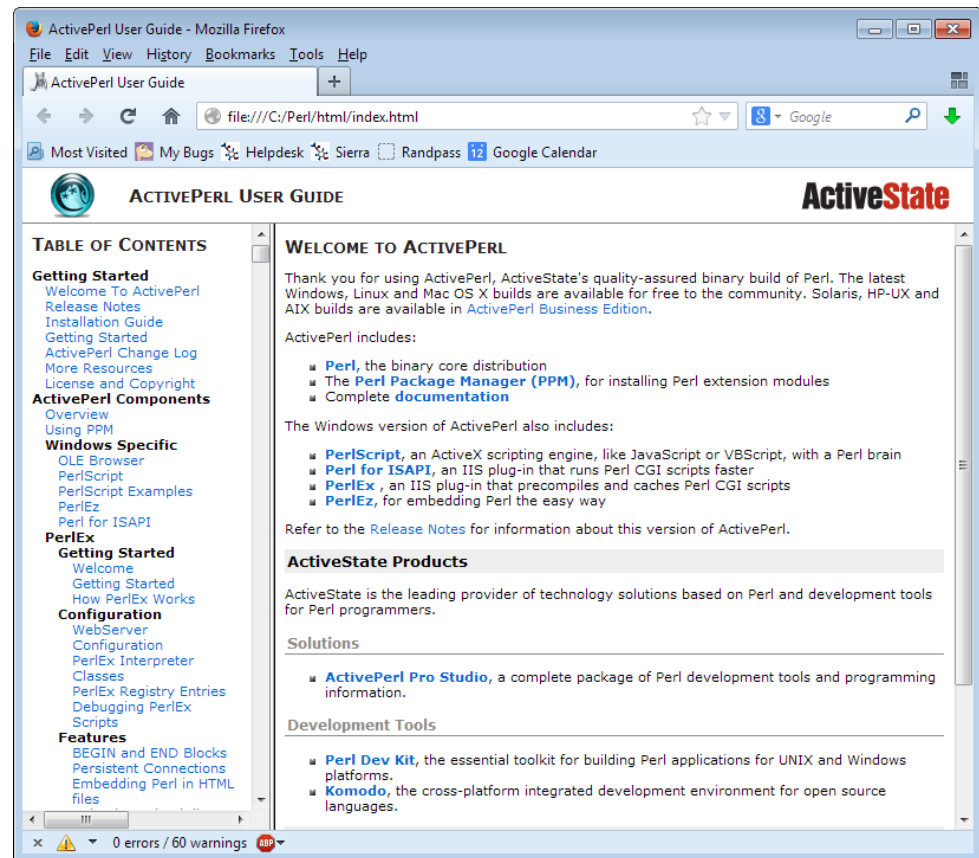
ActivePerl User Guide - Mozilla Firefox

File Edit View History Bookmarks Tools Help

ActivePerl User Guide +

file:///C:/Perl/html/index.html

Google

Most Visited My Bugs Helpdesk Sierra Randpass Google Calendar

ActivePerl User Guide

ActiveState

Table of Contents

Getting Started
Welcome To ActivePerl
Release Notes
Installation Guide
Getting Started
ActivePerl Change Log
More Resources
License and Copyright
ActivePerl Components
Overview
Using PPM
Windows Specific
OLE Browser
PerlScript
PerlScript Examples
PerlEz
Perl for ISAPI
PerlEx
Getting Started
Welcome
Getting Started
How PerlEx Works
Configuration
WebServer
Configuration
PerlEx Interpreter Classes
PerlEx Registry Entries
Debugging PerlEx
Scripts
Features
BEGIN and END Blocks
Persistent Connections
Embedding Perl in HTML files

Welcome to ActivePerl

Thank you for using ActivePerl, ActiveState's quality-assured binary build of Perl. The latest Windows, Linux and Mac OS X builds are available for free to the community. Solaris, HP-UX and AIX builds are available in ActivePerl Business Edition.

ActivePerl includes:

- Perl, the binary core distribution
- The Perl Package Manager (PPM), for installing Perl extension modules
- Complete documentation

The Windows version of ActivePerl also includes:

- PerlScript, an ActiveX scripting engine, like JavaScript or VBScript, with a Perl brain
- Perl for ISAPI, an IIS plug-in that runs Perl CGI scripts faster
- PerlEx , an IIS plug-in that precompiles and caches Perl CGI scripts
- PerlEz, for embedding Perl the easy way

Refer to the Release Notes for information about this version of ActivePerl.

ActiveState Products

ActiveState is the leading provider of technology solutions based on Perl and development tools for Perl programmers.

Solutions

- ActivePerl Pro Studio, a complete package of Perl development tools and programming information.

Development Tools

- Perl Dev Kit, the essential toolkit for building Perl applications for UNIX and Windows platforms.
- Komodo, the cross-platform integrated development environment for open source languages.

0 errors / 60 warnings ABP